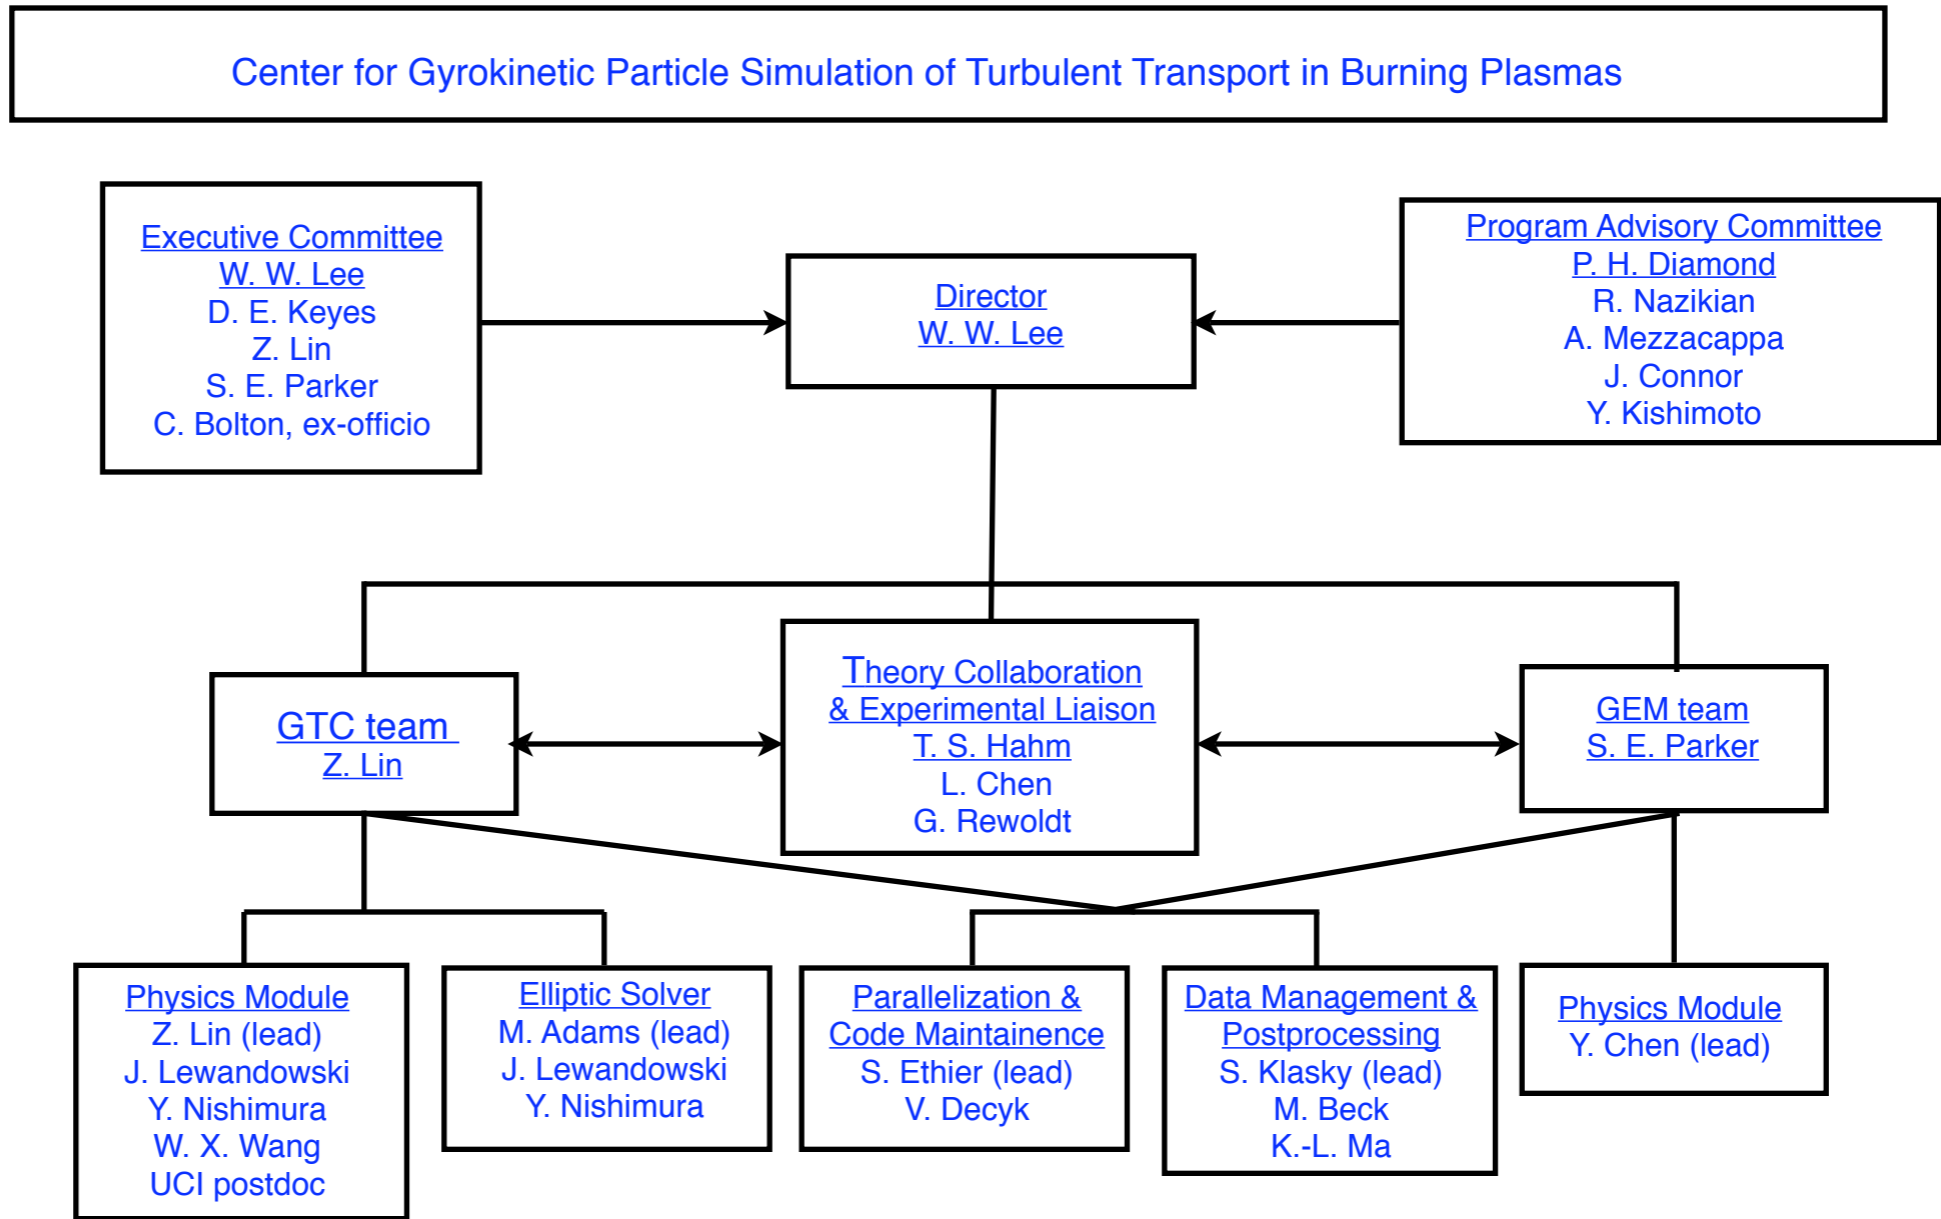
Center for Gyrokinetic Particle Simulation of Turbulent Transport in Burning Plasmas

Executive Committee
W. W. Lee
D. E. Keyes
Z. Lin
S. E. Parker
C. Bolton, ex-officio

Director
W. W. Lee

Program Advisory Committee
P. H. Diamond
R. Nazikian
A. Mezzacappa
J. Connor
Y. Kishimoto

GTC team
Z. Lin

Theory Collaboration
& Experimental Liaison
T. S. Hahm
L. Chen
G. Rewoldt

GEM team
S. E. Parker

Physics Module
Z. Lin (lead)
J. Lewandowski
Y. Nishimura
W. X. Wang
UCI postdoc

Elliptic Solver
M. Adams (lead)
J. Lewandowski
Y. Nishimura

Parallelization &
Code Maintainence
S. Ethier (lead)
V. Decyk

Data Management &
Postprocessing
S. Klasky (lead)
M. Beck
K.-L. Ma

Physics Module
Y. Chen (lead)